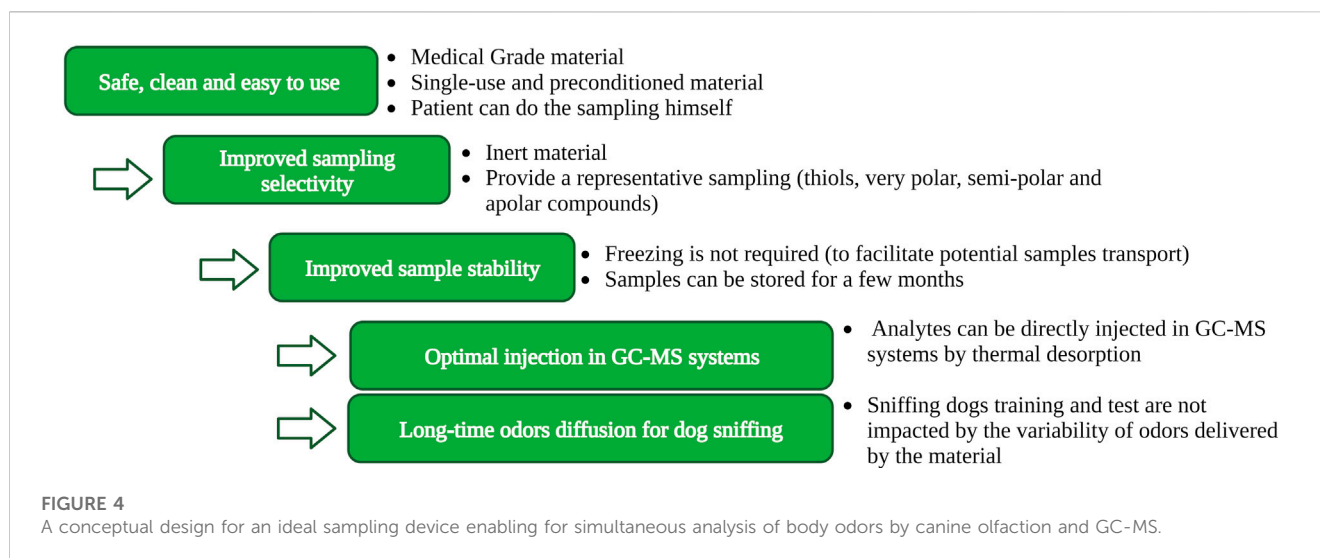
Safe, clean and easy to use

- Medical Grade material
- Single-use and preconditioned material
- Patient can do the sampling himself

Improved sampling selectivity

- Inert material
- Provide a representative sampling (thiols, very polar, semi-polar and apolar compounds)

Improved sample stability

- Freezing is not required (to facilitate potential samples transport)
- Samples can be stored for a few months

Optimal injection in GC-MS systems

- Analytes can be directly injected in GC-MS systems by thermal desorption

Long-time odors diffusion for dog sniffing

- Sniffing dogs training and test are not impacted by the variability of odors delivered by the material

FIGURE 4
A conceptual design for an ideal sampling device enabling for simultaneous analysis of body odors by canine olfaction and GC-MS.